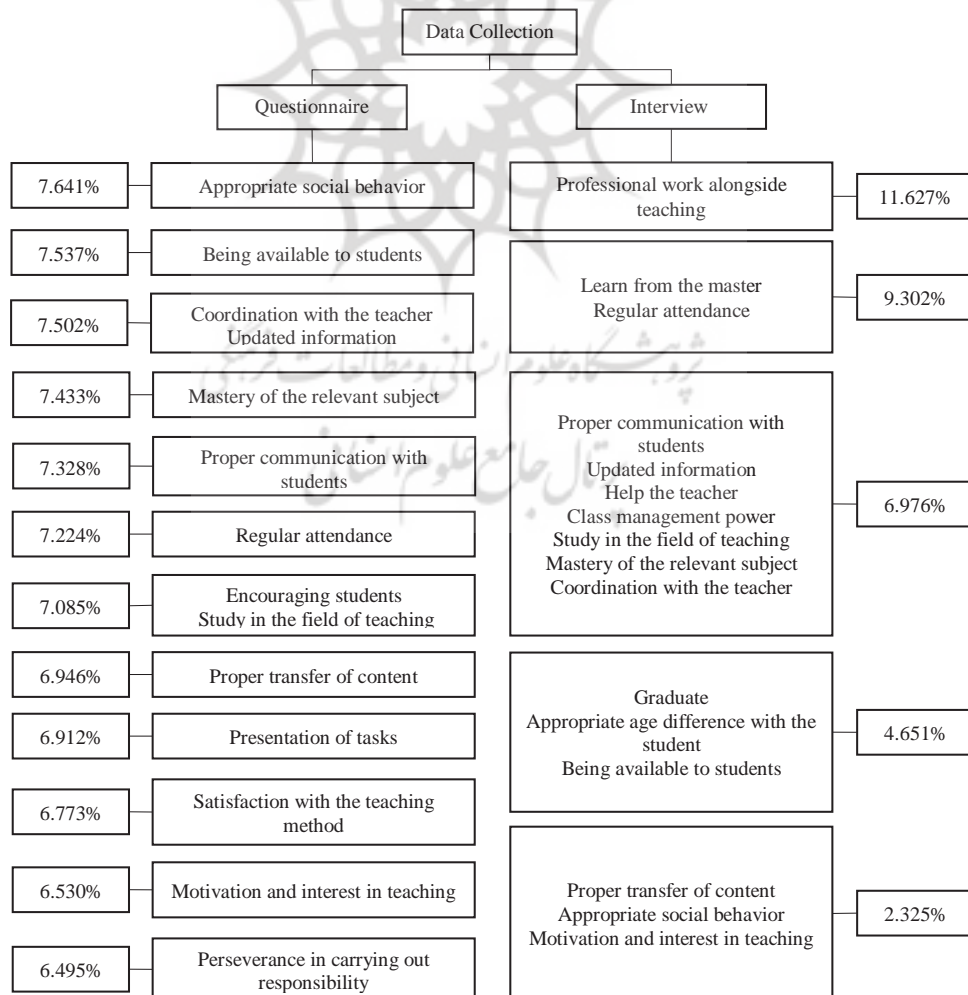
Data Collection

Questionnaire

Interview

7.641%

Appropriate social behavior

7.537%

Being available to students

7.502%

Coordination with the teacher
Updated information

7.433%

Mastery of the relevant subject

7.328%

Proper communication with students

7.224%

Regular attendance

7.085%

Encouraging students
Study in the field of teaching

6.946%

Proper transfer of content

6.912%

Presentation of tasks

6.773%

Satisfaction with the teaching method

6.530%

Motivation and interest in teaching

6.495%

Perseverance in carrying out responsibility

Professional work alongside teaching

11.627%

Learn from the master
Regular attendance

9.302%

Proper communication with students
Updated information
Help the teacher
Class management power
Study in the field of teaching
Mastery of the relevant subject
Coordination with the teacher

6.976%

Graduate
Appropriate age difference with the student
Being available to students

4.651%

Proper transfer of content
Appropriate social behavior
Motivation and interest in teaching

2.325%

پژوهشگاه علوم انسانی و مطالعات فرهنگی
پرتال جامع علوم انسانی